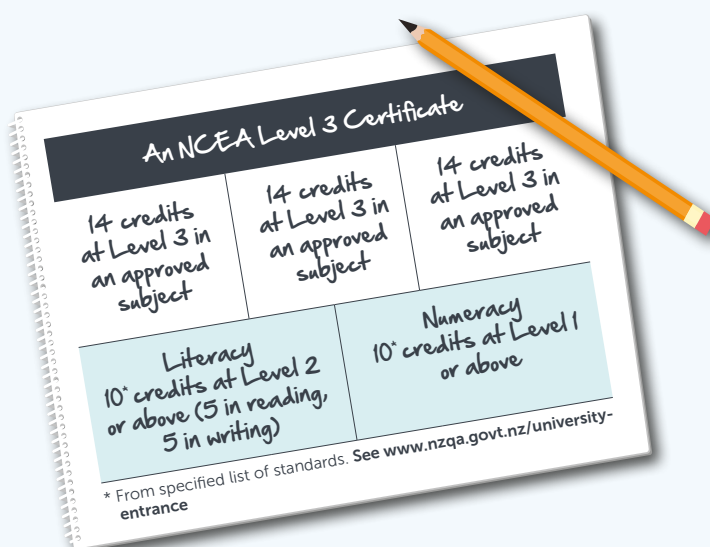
An NCEA Level 3 Certificate

| 14 credits at Level 3 in an approved subject | 14 credits at Level 3 in an approved subject | 14 credits at Level 3 in an approved subject |
|---|---|---|

| Literacy 10* credits at Level 2 or above (5 in reading, 5 in writing) | Numeracy 10* credits at Level 1 or above |
|---|---|

* From specified list of standards. See www.nzqa.govt.nz/university-entrance